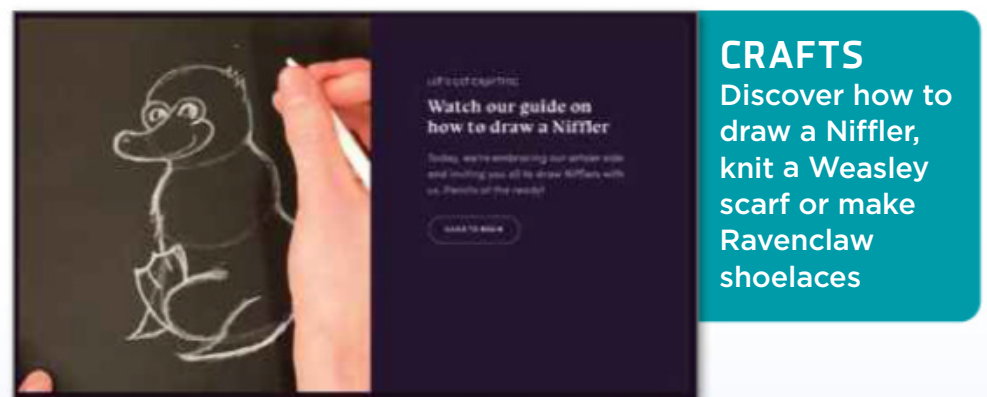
LET'S GET CRAFTING

Watch our guide on how to draw a Niffler

Today, we're embracing our artisan side and inviting you all to draw Nifflers with us. Pencils at the ready!

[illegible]

CRAFTS
Discover how to draw a Niffler, knit a Weasley scarf or make Ravenclaw shoelaces